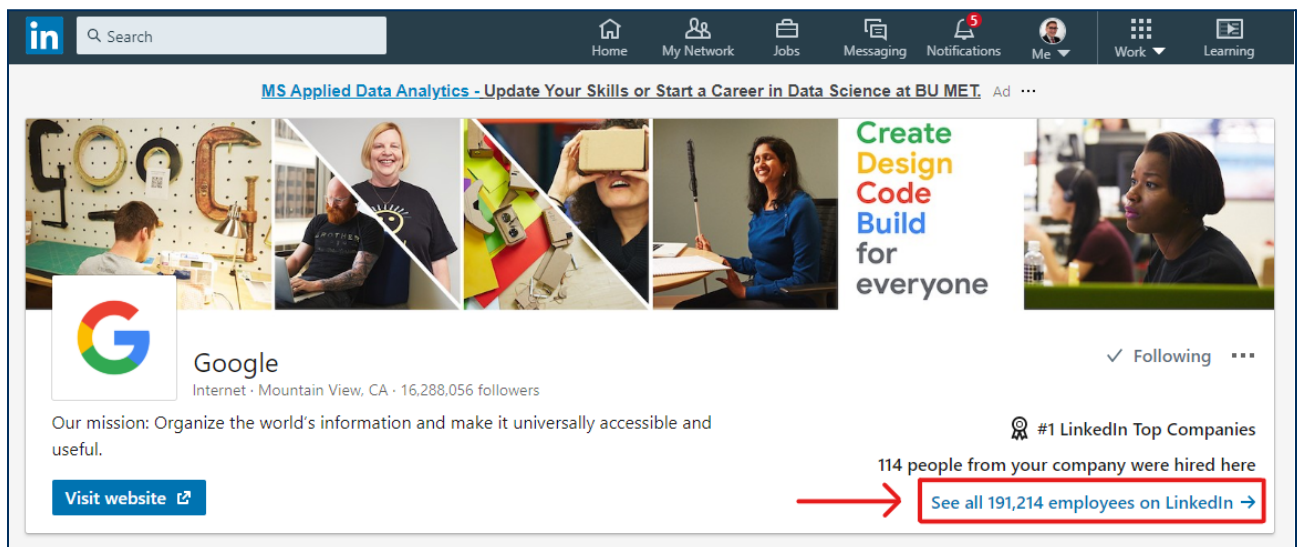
in Search

Home My Network Jobs Messaging 5 Notifications Me Work Learning

MS Applied Data Analytics - Update Your Skills or Start a Career in Data Science at BU MET. Ad ···

Create
Design
Code
Build
for
everyone

Google
Internet · Mountain View, CA · 16,288,056 followers

✓ Following ···

Our mission: Organize the world's information and make it universally accessible and useful.

#1 LinkedIn Top Companies

114 people from your company were hired here

Visit website

See all 191,214 employees on LinkedIn →